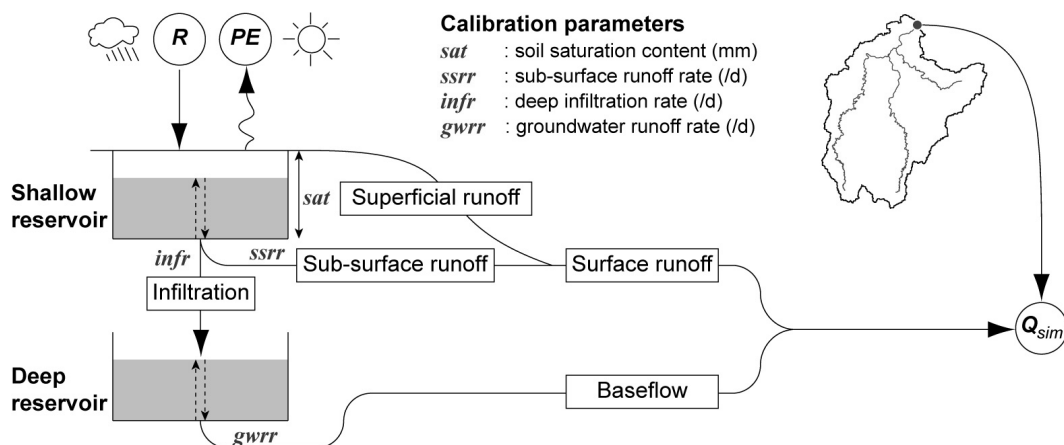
*R*

*PE*

**Calibration parameters**

*sat* : soil saturation content (mm)
*ssrr* : sub-surface runoff rate (/d)
*infr* : deep infiltration rate (/d)
*gwrr* : groundwater runoff rate (/d)

**Shallow reservoir**

*sat*

Superficial runoff

*infr*

*ssrr*

Sub-surface runoff

Surface runoff

Infiltration

$Q_{sim}$

**Deep reservoir**

Baseflow

*gwrr*